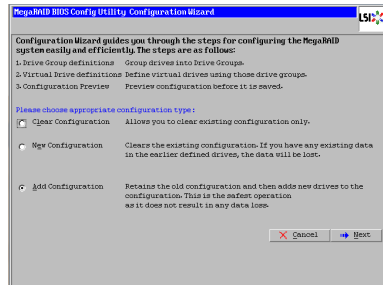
MegaRAID BIOS Config Utility Configuration Wizard

LSI

Configuration Wizard guides you through the steps for configuring the MegaRAID system easily and efficiently. The steps are as follows:

1. Drive Group definitions Group drives into Drive Groups.
2. Virtual Drive definitions Define virtual drives using those drive groups.
3. Configuration Preview Preview configuration before it is saved.

Please choose appropriate configuration type:

Clear Configuration Allows you to clear existing configuration only.

New Configuration Clears the existing configuration. If you have any existing data in the earlier defined drives, the data will be lost.

Add Configuration Retains the old configuration and then adds new drives to the configuration. This is the safest operation as it does not result in any data loss.

Cancel Next